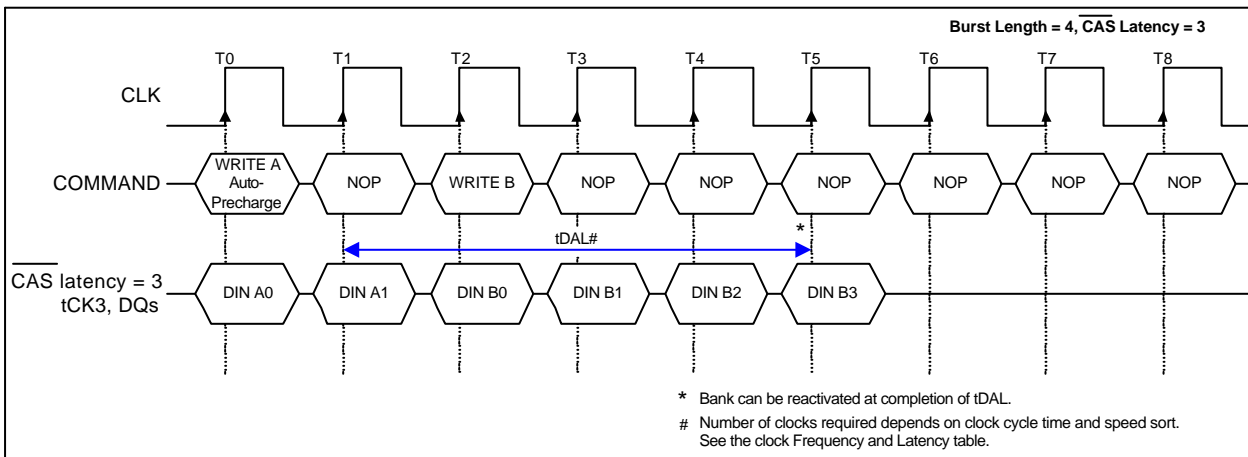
Burst Length = 4, $\overline{\text{CAS}}$ Latency = 3

T0 T1 T2 T3 T4 T5 T6 T7 T8

CLK

COMMAND

WRITE A Auto-Precharge

NOP

WRITE B

NOP

NOP

NOP

NOP

NOP

NOP

tDAL#

*

$\overline{\text{CAS}}$ latency = 3 tCK3, DQs

DIN A0

DIN A1

DIN B0

DIN B1

DIN B2

DIN B3

* Bank can be reactivated at completion of tDAL.

# Number of clocks required depends on clock cycle time and speed sort. See the clock Frequency and Latency table.